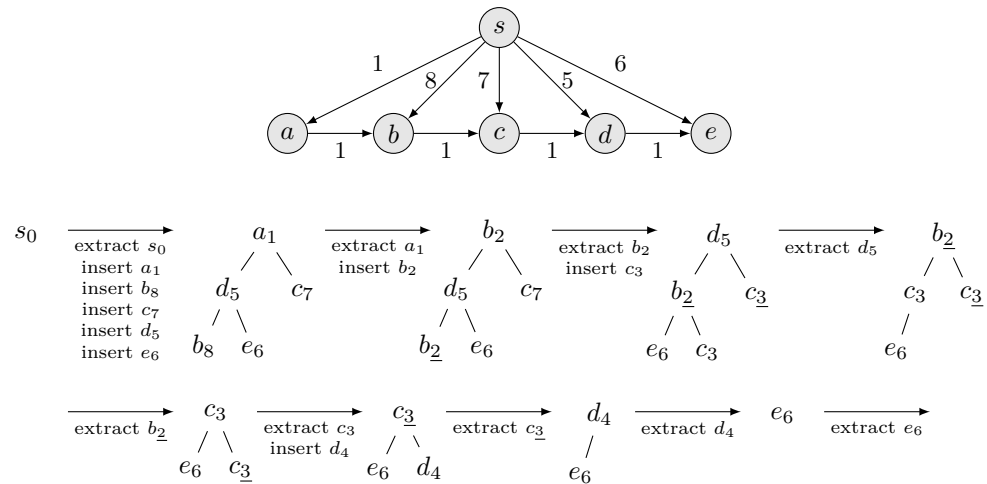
$s$

1 8 7 5 6

$a$ $b$ $c$ $d$ $e$

1 1 1 1

$s_0$ extract $s_0$ insert $a_1$ insert $b_8$ insert $c_7$ insert $d_5$ insert $e_6$

$a_1$ $d_5$ $c_7$ $b_8$ $e_6$

extract $a_1$ insert $b_2$

$b_2$ $d_5$ $c_7$ $b_{\underline{2}}$ $e_6$

extract $b_2$ insert $c_3$

$d_5$ $b_{\underline{2}}$ $c_{\underline{3}}$ $e_6$ $c_3$

extract $d_5$

$b_{\underline{2}}$ $c_3$ $c_{\underline{3}}$ $e_6$

extract $b_{\underline{2}}$

$c_3$ $e_6$ $c_{\underline{3}}$

extract $c_3$ insert $d_4$

$c_{\underline{3}}$ $e_6$ $d_4$

extract $c_{\underline{3}}$

$d_4$ $e_6$

extract $d_4$

$e_6$

extract $e_6$